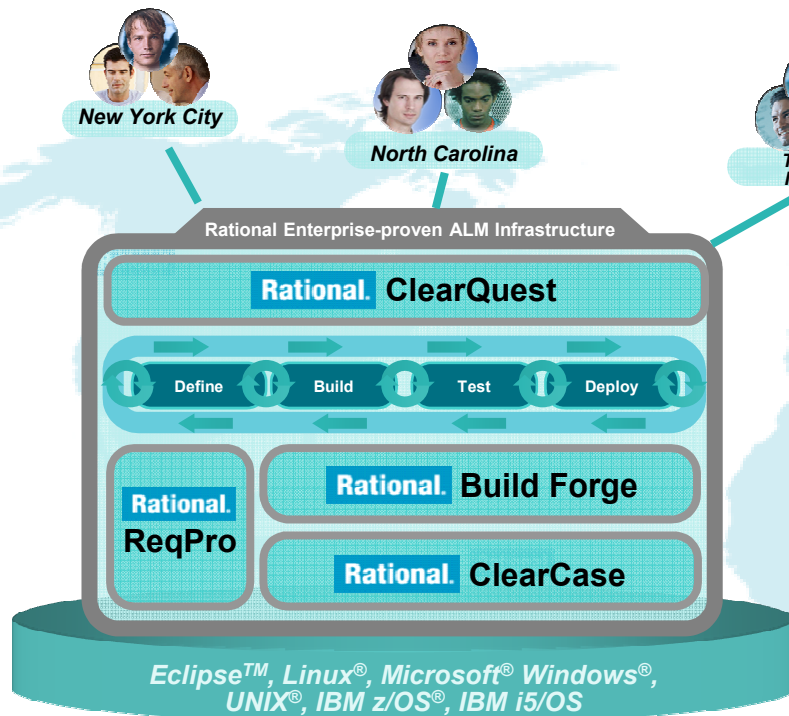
New York City

North Carolina

T
I

Rational Enterprise-proven ALM Infrastructure

Rational. ClearQuest

Define Build Test Deploy

Rational. ReqPro

Rational. Build Forge

Rational. ClearCase

Eclipse$^{TM}$, Linux$^{®}$, Microsoft$^{®}$ Windows$^{®}$, UNIX$^{®}$, IBM z/OS$^{®}$, IBM i5/OS